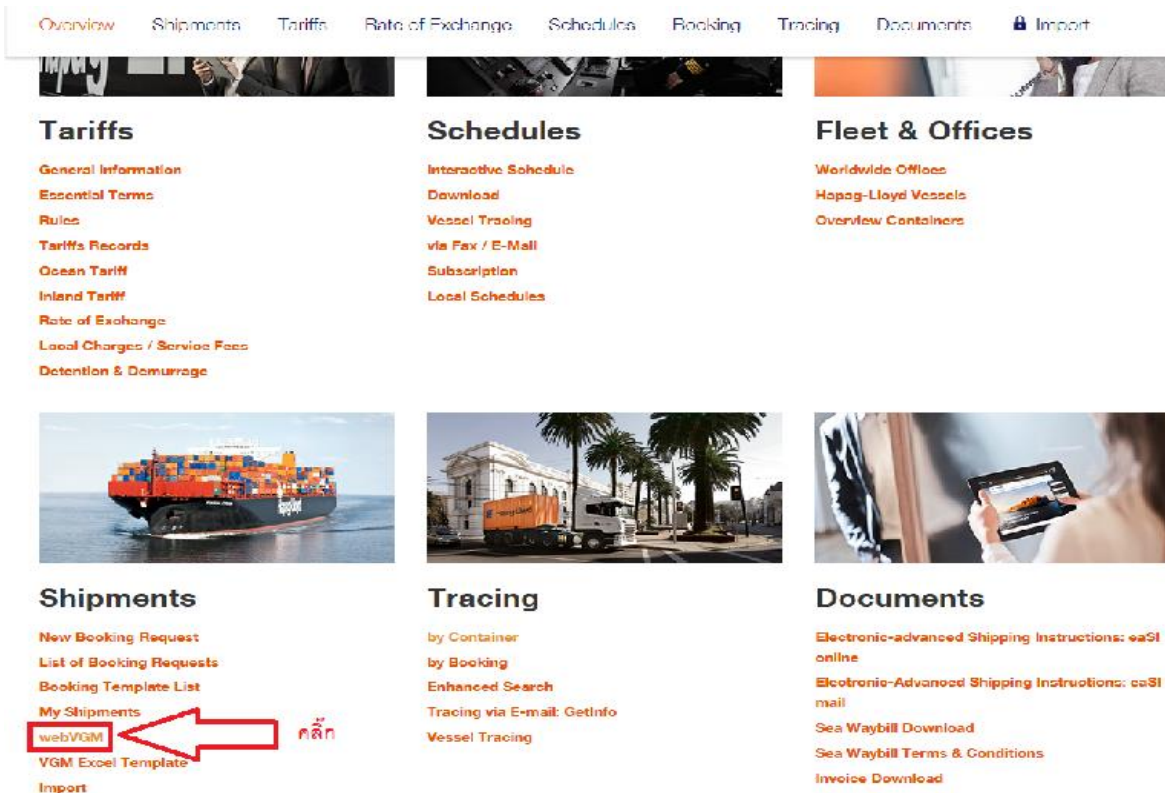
Overview Shipments Tariffs Rate of Exchange Schedules Booking Tracing Documents Import

Tariffs

General Information
Essential Terms
Rules
Tariffs Records
Ocean Tariff
Inland Tariff
Rate of Exchange
Local Charges / Service Fees
Detention & Demurrage

Schedules

Interactive Schedule
Download
Vessel Tracing
via Fax / E-Mail
Subscription
Local Schedules

Fleet & Offices

Worldwide Offices
Hapag-Lloyd Vessels
Overview Containers

Shipments

New Booking Request
List of Booking Requests
Booking Template List
My Shipments
webVGM
VGM Excel Template
Import

คลิ๊ก

Tracing

by Container
by Booking
Enhanced Search
Tracing via E-mail: GetInfo
Vessel Tracing

Documents

Electronic-advanced Shipping Instructions: eaSI online
Electronic-Advanced Shipping Instructions: eaSI mail
Sea Waybill Download
Sea Waybill Terms & Conditions
Invoice Download